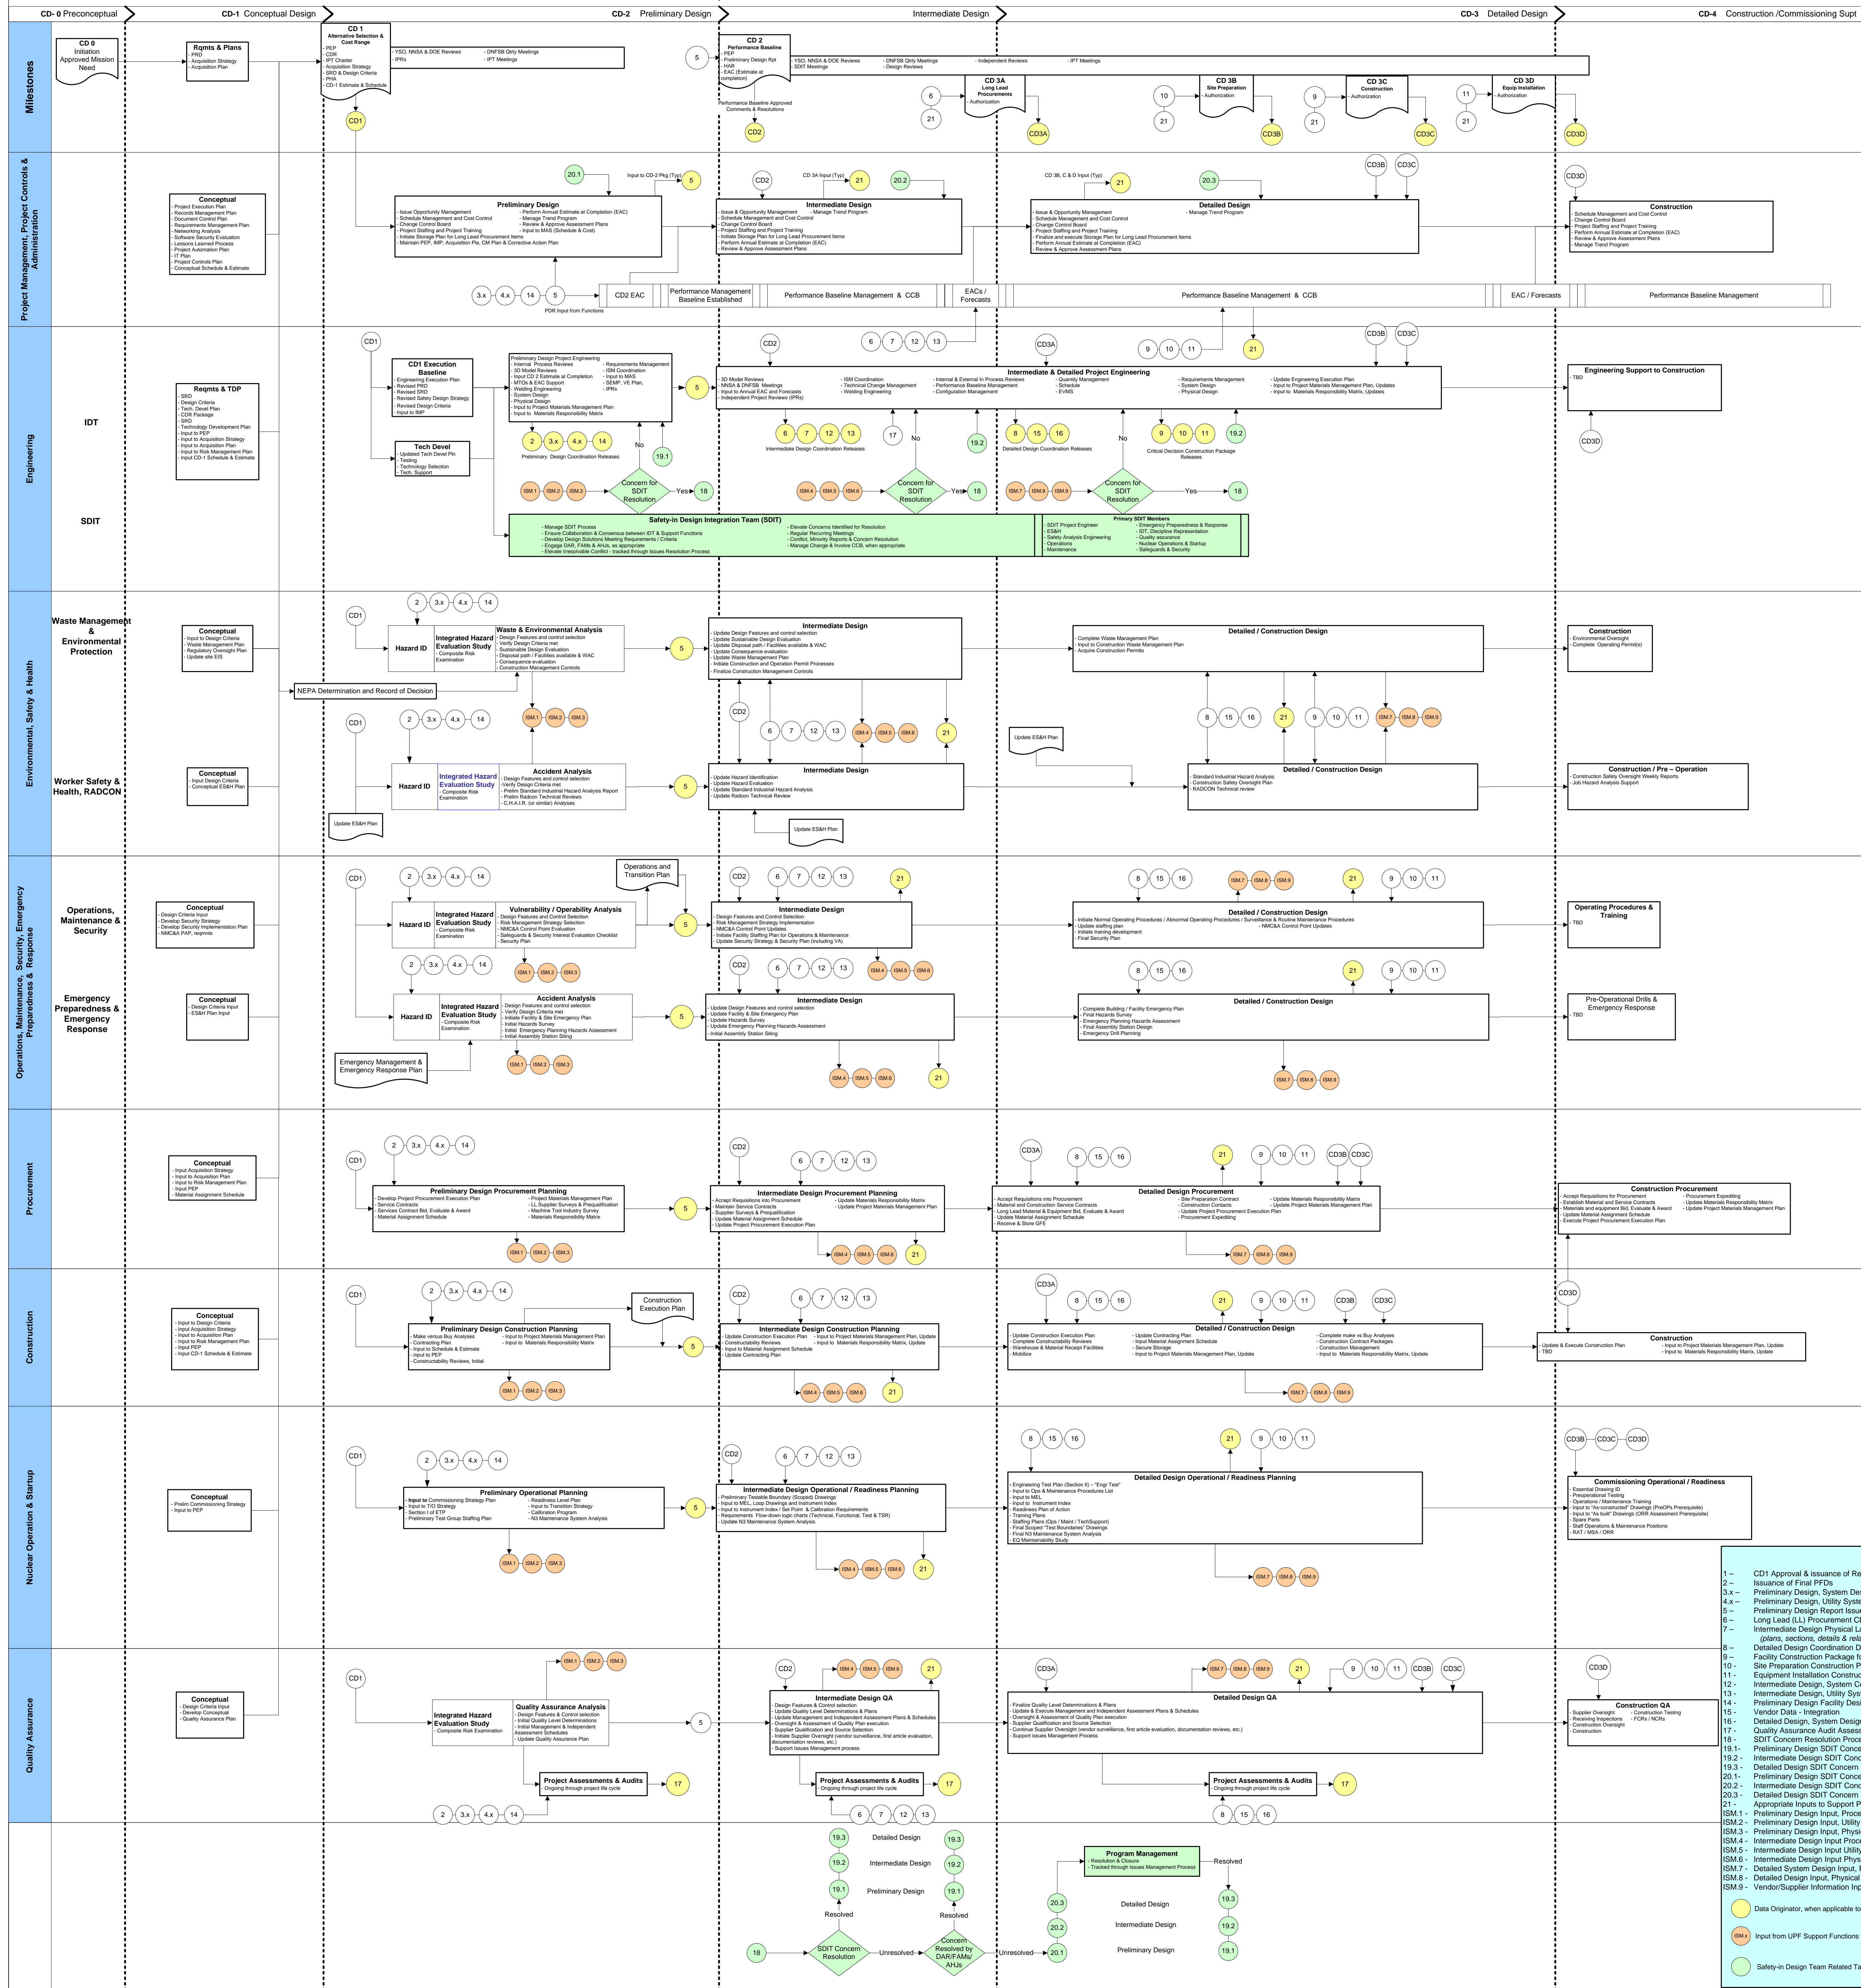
CD- 0 Preconceptual | CD-1 Conceptual Design | CD-2 Preliminary Design | Intermediate Design | CD-3 Detailed Design | CD-4 Construction /Commissioning Supt

Milestones

CD 0
Initiation
Approved Mission Need

Rqmts & Plans
- PRD
- Acquisition Strategy
- Acquisition Plan

CD 1
Alternative Selection & Cost Range
- PEP
- CDR
- IPT Charter
- Acquisition Strategy
- SRD & Design Criteria
- PHA
- CD-1 Estimate & Schedule

- YSO, NNSA & DOE Reviews
- IPRs
- DNFSB Qrtly Meetings
- IPT Meetings

CD1

5

CD 2
Performance Baseline
- PEP
- Preliminary Design Rpt
- HAR
- EAC (Estimate at completion)

- YSO, NNSA & DOE Reviews
- SDIT Meetings
- DNFSB Qrtly Meetings
- Design Reviews
- Independent Reviews
- IPT Meetings

Performance Baseline Approved
Comments & Resolutions

CD2

6
21
CD 3A
Long Lead Procurements
- Authorization
CD3A

10
21
CD 3B
Site Preparation
- Authorization
CD3B

9
21
CD 3C
Construction
- Authorization
CD3C

11
21
CD 3D
Equip Installation
- Authorization
CD3D

Project Management, Project Controls & Administration

Conceptual
- Project Execution Plan
- Records Management Plan
- Document Control Plan
- Requirements Management Plan
- Networking Analysis
- Software Security Evaluation
- Lessons Learned Process
- Project Automation Plan
- IT Plan
- Project Controls Plan
- Conceptual Schedule & Estimate

20.1
Input to CD-2 Pkg (Typ)
5

Preliminary Design
- Issue Opportunity Management
- Schedule Management and Cost Control
- Change Control Board
- Project Staffing and Project Training
- Initiate Storage Plan for Long Lead Procurement Items
- Maintain PEP, IMP, Acquisition Pla, CM Plan & Corrective Action Plan
- Perform Annual Estimate at Completion (EAC)
- Manage Trend Program
- Review & Approve Assessment Plans
- Input to MAS (Schedule & Cost)

CD2
CD 3A Input (Typ)
21
20.2

Intermediate Design
- Issue & Opportunity Management
- Schedule Management and Cost Control
- Change Control Board
- Project Staffing and Project Training
- Initiate Storage Plan for Long Lead Procurement Items
- Perform Annual EAC and Forecasts
- Perform Annual Estimate at Completion (EAC)
- Review & Approve Assessment Plans
- Manage Trend Program

CD 3B, C & D Input (Typ)
21
20.3
CD3B
CD3C

Detailed Design
- Issue & Opportunity Management
- Schedule Management and Cost Control
- Change Control Board
- Project Staffing and Project Training
- Finalize and execute Storage Plan for Long Lead Procurement Items
- Perform Annual EAC and Forecasts
- Perform Annual Estimate at Completion (EAC)
- Review & Approve Assessment Plans
- Manage Trend Program

CD3D

Construction
- Schedule Management and Cost Control
- Change Control Board
- Project Staffing and Project Training
- Perform Annual Estimate at Completion (EAC)
- Review & Approve Assessment Plans
- Manage Trend Program

3.x
4.x
14
5
PDR Input from Functions

CD2 EAC
Performance Management Baseline Established
Performance Baseline Management & CCB
EACs / Forecasts
Performance Baseline Management & CCB
EAC / Forecasts
Performance Baseline Management

Engineering

IDT

SDIT

Reqmts & TDP
- SRD
- Design Criteria
- Tech. Devel Plan
- CDR Package
- SRD
- Technology Development Plan
- Input to PEP
- Input to Acquisition Strategy
- Input to Acquisition Plan
- Input to Risk Management Plan
- Input CD-1 Schedule & Estimate

CD1

CD1 Execution Baseline
- Engineering Execution Plan
- Revised PRD
- Revised SRD
- Revised Safety Design Strategy
- Revised Design Criteria
- Input to IMP

Tech Devel
- Updated Tech Devel Pln
- Testing
- Technology Selection
- Tech. Support

Preliminary Design Project Engineering
- Internal Process Reviews
- 3D Model Reviews
- Input CD 2 Estimate at Completion
- MTOs & EAC Support
- Welding Engineering
- System Design
- Physical Design
- Input to Project Materials Management Plan
- Input to Materials Responsibility Matrix
- Requirements Management
- ISM Coordination
- Input to MAS
- SEMP, VE Plan,
- IPRs

5

2
3.x
4.x
14
Preliminary Design Coordination Releases

No
19.1

ISM.1
ISM.2
ISM.3
Concern for SDIT Resolution
Yes
18

CD2
6
7
12
13
CD3A
9
10
11
21
CD3B
CD3C

Intermediate & Detailed Project Engineering
- 3D Model Reviews
- NNSA & DNFSB Meetings
- Input to Annual EAC and Forecasts
- Independent Project Reviews (IPRs)
- ISM Coordination
- Technical Change Management
- Welding Engineering
- Internal & External In Process Reviews
- Performance Baseline Management
- Configuration Management
- Quantity Management
- Schedule
- EVMS
- Requirements Management
- System Design
- Physical Design
- Update Engineering Execution Plan
- Input to Project Materials Management Plan, Updates
- Input to Materials Responsibility Matrix, Updates

6
7
12
13
Intermediate Design Coordination Releases
17
No
19.2
8
15
16
Detailed Design Coordination Releases
No
9
10
11
19.2
Critical Decision Construction Package Releases

ISM.4
ISM.5
ISM.6
Concern for SDIT Resolution
Yes
18
ISM.7
ISM.8
ISM.9
Concern for SDIT Resolution
Yes
18

Engineering Support to Construction
- TBD
CD3D

Safety-in Design Integration Team (SDIT)
- Manage SDIT Process
- Ensure Collaboration & Consensus between IDT & Support Functions
- Develop Design Solutions Meeting Requirements / Criteria
- Engage DAR, FAMs & AHJs, as appropriate
- Elevate Irresolvable Conflict - tracked through Issues Resolution Process
- Elevate Concerns Identified for Resolution
- Regular Recurring Meetings
- Conflict, Minority Reports & Concern Resolution
- Manage Change & Involve CCB, when appropriate

Primary SDIT Members
- SDIT Project Engineer
- ES&H
- Safety Analysis Engineering
- Operations
- Maintenance
- Emergency Preparedness & Response
- IDT, Discipline Representation
- Quality assurance
- Nuclear Operations & Startup
- Safeguards & Security

Environmental, Safety & Health

Waste Management & Environmental Protection

Conceptual
- Input to Design Criteria
- Waste Management Plan
- Regulatory Oversight Plan
- Update site EIS

CD1
2
3.x
4.x
14
Hazard ID
Integrated Hazard Evaluation Study
- Composite Risk Examination
Waste & Environmental Analysis
- Design Features and control selection
- Verify Design Criteria met
- Sustainable Design Evaluation
- Disposal path / Facilities available & WAC
- Consequence evaluation
- Construction Management Controls
5
ISM.1
ISM.2
ISM.3
NEPA Determination and Record of Decision

Intermediate Design
- Update Design Features and control selection
- Update Sustainable Design Evaluation
- Update Disposal path / Facilities available & WAC
- Update Consequence evaluation
- Update Waste Management Plan
- Initiate Construction and Operation Permit Processes
- Finalize Construction Management Controls

CD2
6
7
12
13
ISM.4
ISM.5
ISM.6
21

Detailed / Construction Design
- Complete Waste Management Plan
- Input to Construction Waste Management Plan
- Acquire Construction Permits

8
15
16
21
9
10
11
ISM.7
ISM.8
ISM.9

Construction
- Environmental Oversight
- Complete Operating Permit(s)

Worker Safety & Health, RADCON

Conceptual
- Input Design Criteria
- Conceptual ES&H Plan

CD1
2
3.x
4.x
14
Hazard ID
Integrated Hazard Evaluation Study
- Composite Risk Examination
Accident Analysis
- Design Features and control selection
- Verify Design Criteria met
- Prelim Standard Industrial Hazard Analysis Report
- Prelim Radcon Technical Reviews
- C.H.A.I.R. (or similar) Analyses
5
Update ES&H Plan

Intermediate Design
- Update Hazard Identification
- Update Hazard Evaluation
- Update Standard Industrial Hazards Analysis
- Update Radcon Technical Review
Update ES&H Plan

Update ES&H Plan
Detailed / Construction Design
- Standard Industrial Hazard Analysis
- Construction Safety Oversight Plan
- RADCON Technical review

Construction / Pre – Operation
- Construction Safety Oversight Weekly Reports
- Job Hazard Analysis Support

Operations, Maintenance, Security, Emergency Preparedness & Response

Operations, Maintenance & Security

Conceptual
- Design Criteria Input
- Develop Security Strategy
- Develop Security Implementation Plan
- NMC&A PAP, reqmnts

CD1
2
3.x
4.x
14
Operations and Transition Plan
Hazard ID
Integrated Hazard Evaluation Study
- Composite Risk Examination
Vulnerability / Operability Analysis
- Design Features and Control Selection
- Risk Management Strategy Selection
- NMC&A Control Point Evaluation
- Safeguards & Security Interest Evaluation Checklist
- Security Plan
5
ISM.1
ISM.2
ISM.3

CD2
6
7
12
13
21
Intermediate Design
- Design Features and Control Selection
- Risk Management Strategy Implementation
- NMC&A Control Point Updates
- Initiate Facility Staffing Plan for Operations & Maintenance
- Update Security Strategy & Security Plan (including VA)
ISM.4
ISM.5
ISM.6

8
15
16
ISM.7
ISM.8
ISM.9
21
9
10
11
Detailed / Construction Design
- Initiate Normal Operating Procedures / Abnormal Operating Procedures / Surveillance & Routine Maintenance Procedures
- Update staffing plan
- Initiate training development
- Final Security Plan
- NMC&A Control Point Updates

Operating Procedures & Training
- TBD

Emergency Preparedness & Emergency Response

Conceptual
- Design Criteria Input
- ES&H Plan Input

2
3.x
4.x
14
Hazard ID
Integrated Hazard Evaluation Study
- Composite Risk Examination
Accident Analysis
- Design Features and control selection
- Verify Design Criteria met
- Initiate Facility & Site Emergency Plan
- Initial Hazards Survey
- Initial Emergency Planning Hazards Assessment
- Initial Assembly Station Siting
5
Emergency Management & Emergency Response Plan
ISM.1
ISM.2
ISM.3

CD2
6
7
12
13
Intermediate Design
- Update Design Features and control selection
- Update Facility & Site Emergency Plan
- Update Hazards Survey
- Update Emergency Planning Hazards Assessment
- Initial Assembly Station Siting
ISM.4
ISM.5
ISM.6
21

8
15
16
21
9
10
11
Detailed / Construction Design
- Complete Building / Facility Emergency Plan
- Final Hazards Survey
- Emergency Planning Hazards Assessment
- Final Assembly Station Design
- Emergency Drill Planning
ISM.7
ISM.8
ISM.9

Pre-Operational Drills & Emergency Response
- TBD

Procurement

Conceptual
- Input Acquisition Strategy
- Input to Acquisition Plan
- Input to Risk Management Plan
- Input PEP
- Material Assignment Schedule

CD1
2
3.x
4.x
14
Preliminary Design Procurement Planning
- Develop Project Procurement Execution Plan
- Service Contracts
- Services Contract Bid, Evaluate & Award
- Material Assignment Schedule
- Project Materials Management Plan
- LL Supplier Surveys & Prequalification
- Machine Tool Industry Survey
- Materials Responsibility Matrix
5
ISM.1
ISM.2
ISM.3

CD2
6
7
12
13
Intermediate Design Procurement Planning
- Accept Requisitions into Procurement
- Maintain Service Contracts
- Supplier Surveys & Prequalification
- Update Material Assignment Schedule
- Update Project Procurement Execution Plan
- Update Materials Responsibility Matrix
- Update Project Materials Management Plan
ISM.4
ISM.5
ISM.6
21

CD3A
8
15
16
21
9
10
11
CD3B
CD3C
Detailed Design Procurement
- Accept Requisitions into Procurement
- Material and Construction Service Contracts
- Long Lead Material & Equipment Bid, Evaluate & Award
- Update Material Assignment Schedule
- Receive & Store GFE
- Site Preparation Contract
- Construction Contracts
- Update Project Procurement Execution Plan
- Procurement Expediting
- Update Materials Responsibility Matrix
- Update Project Materials Management Plan
ISM.7
ISM.8
ISM.9

Construction Procurement
- Accept Requisitions for Procurement
- Establish Material and Service Contracts
- Materials and equipment Bid, Evaluate & Award
- Update Material Assignment Schedule
- Execute Project Procurement Execution Plan
- Procurement Expediting
- Update Materials Responsibility Matrix
- Update Project Materials Management Plan

Construction

Conceptual
- Input to Design Criteria
- Input Acquisition Strategy
- Input to Acquisition Plan
- Input to Risk Management Plan
- Input PEP
- Input CD-1 Schedule & Estimate

CD1
2
3.x
4.x
14
Construction Execution Plan
Preliminary Design Construction Planning
- Make versus Buy Analyses
- Contracting Plan
- Input to Schedule & Estimate
- Input to PEP
- Constructability Reviews, Initial
- Input to Project Materials Management Plan
- Input to Materials Responsibility Matrix
5
ISM.1
ISM.2
ISM.3

CD2
6
7
12
13
Intermediate Design Construction Planning
- Update Construction Execution Plan
- Constructability Reviews
- Input to Material Assignment Schedule
- Update Contracting Plan
- Input to Project Materials Management Plan, Update
- Input to Materials Responsibility Matrix, Update
ISM.4
ISM.5
ISM.6
21

CD3A
8
15
16
21
9
10
11
CD3B
CD3C
Detailed / Construction Design
- Update Construction Execution Plan
- Complete Constructability Reviews
- Warehouse & Material Receipt Facilities
- Mobilize
- Update Contracting Plan
- Input Material Assignment Schedule
- Secure Storage
- Input to Project Materials Management Plan, Update
- Complete make vs Buy Analyses
- Construction Contract Packages
- Construction Management
- Input to Materials Responsibility Matrix, Update
ISM.7
ISM.8
ISM.9

CD3D
Construction
- Update & Execute Construction Plan
- TBD
- Input to Project Materials Management Plan, Update
- Input to Materials Responsibility Matrix, Update

Nuclear Operation & Startup

Conceptual
- Prelim Commissioning Strategy
- Input to PEP

CD1
2
3.x
4.x
14
Preliminary Operational Planning
- Input to Commissioning Strategy Plan
- Input to T/O Strategy
- Section I of ETP
- Preliminary Test Group Staffing Plan
- Readiness Level Plan
- Input to Transition Strategy
- Calibration Program
- N3 Maintenance System Analysis
5
ISM.1
ISM.2
ISM.3

CD2
6
7
12
13
Intermediate Design Operational / Readiness Planning
- Preliminary Testable Boundary (Scoped) Drawings
- Input to MEL, Loop Drawings and Instrument Index
- Input to Instrument Index / Set Point & Calibration Requirements
- Requirements Flow-down logic charts (Technical, Functional, Test & TSR)
- Update N3 Maintenance System Analysis
ISM.4
ISM.5
ISM.6
21

8
15
16
21
9
10
11
Detailed Design Operational / Readiness Planning
- Engineering Test Plan (Section II) – "Engr Test"
- Input to Ops & Maintenance Procedures List
- Input to MEL
- Input to Instrument Index
- Readiness Plan of Action
- Training Plans
- Staffing Plan (Ops / Maint / TechSupport)
- Final Scoped "Test Boundaries" Drawings
- Final N3 Maintenance System Analysis
- EQ Maintainability Study
ISM.7
ISM.8
ISM.9

CD3B
CD3C
CD3D
Commissioning Operational / Readiness
- Essential Drawing ID
- Preoperational Testing
- Operations / Maintenance Training
- Input to "As-constructed" Drawings (PreOPs Prerequisite)
- Input to "As built" Drawings (ORR Assessment Prerequisite)
- Spare Parts
- Staff Operations & Maintenance Positions
- RAT / MSA / ORR

Quality Assurance

Conceptual
- Design Criteria Input
- Develop Conceptual
- Quality Assurance Plan

CD1
ISM.1
ISM.2
ISM.3
Integrated Hazard Evaluation Study
- Composite Risk Examination
Quality Assurance Analysis
- Design Features & Control selection
- Initial Quality Level Determinations
- Initial Management & Independent Assessment Schedules
- Update Quality Assurance Plan
5
Project Assessments & Audits
- Ongoing through project life cycle
17
2
3.x
4.x
14

CD2
ISM.4
ISM.5
ISM.6
21
Intermediate Design QA
- Design Features & Control selection
- Update Quality Level Determinations & Plans
- Update Management and Independent Assessment Plans & Schedules
- Oversight & Assessment of Quality Plan execution
- Supplier Qualification and Source Selection
- Initiate Supplier Oversight (vendor surveillance, first article evaluation, documentation reviews, etc.)
- Support Issues Management process
Project Assessments & Audits
- Ongoing through project life cycle
17
6
7
12
13

CD3A
ISM.7
ISM.8
ISM.9
21
9
10
11
CD3B
CD3C
Detailed Design QA
- Finalize Quality Level Determinations & Plans
- Update & Execute Management and Independent Assessment Plans & Schedules
- Oversight & Assessment of Quality Plan execution
- Supplier Qualification and Source Selection
- Continue Supplier Oversight (vendor surveillance, first article evaluation, documentation reviews, etc.)
- Support Issues Management Process
Project Assessments & Audits
- Ongoing through project life cycle
17
8
15
16

CD3D
Construction QA
- Supplier Oversight
- Receiving Inspections
- Construction Oversight
- Construction
- Construction Testing
- FCRs / NCRs

19.3 Detailed Design 19.3
19.2 Intermediate Design 19.2
19.1 Preliminary Design 19.1
Resolved
Resolved
18
SDIT Concern Resolution
Unresolved
Concern Resolved by DAR/ FAMs/ AHJs
Unresolved
Program Management
- Resolution & Closure
- Tracked through Issues Management Process
Resolved
20.3 Detailed Design 19.3
20.2 Intermediate Design 19.2
20.1 Preliminary Design 19.1

1 – CD1 Approval & issuance of Re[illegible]
2 – Issuance of Final PFDs
3.x – Preliminary Design, System Des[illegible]
4.x – Preliminary Design, Utility Syste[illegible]
5 – Preliminary Design Report Issue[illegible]
6 – Long Lead (LL) Procurement C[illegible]
7 – Intermediate Design Physical La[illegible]
(plans, sections, details & rel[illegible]
8 – Detailed Design Coordination D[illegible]
9 – Facility Construction Package f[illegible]
10 – Site Preparation Construction P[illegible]
11 – Equipment Installation Construc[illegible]
12 - Intermediate Design, System C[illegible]
13 - Intermediate Design, Utility Sys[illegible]
14 - Preliminary Design Facility Desi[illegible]
15 - Vendor Data - Integration
16 - Detailed Design, System Desig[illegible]
17 - Quality Assurance Audit Assess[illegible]
18 - SDIT Concern Resolution Proce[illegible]
19.1- Preliminary Design SDIT Conce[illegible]
19.2 - Intermediate Design SDIT Conc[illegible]
19.3 - Detailed Design SDIT Concern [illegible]
20.1- Preliminary Design SDIT Conce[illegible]
20.2 - Intermediate Design SDIT Conc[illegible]
20.3 - Detailed Design SDIT Concern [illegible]
21 - Appropriate Inputs to Support P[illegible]
ISM.1 - Preliminary Design Input, Proce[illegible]
ISM.2 - Preliminary Design Input, Utility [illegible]
ISM.3 - Preliminary Design Input, Physi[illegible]
ISM.4 - Intermediate Design Input Proce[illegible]
ISM.5 - Intermediate Design Input Utility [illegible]
ISM.6 - Intermediate Design Input Phys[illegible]
ISM.7 - Detailed System Design Input, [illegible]
ISM.8 - Detailed Design Input, Physical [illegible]
ISM.9 - Vendor/Supplier Information Inp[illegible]

Data Originator, when applicable to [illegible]
ISM.x Input from UPF Support Functions
Safety-in Design Team Related Ta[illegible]